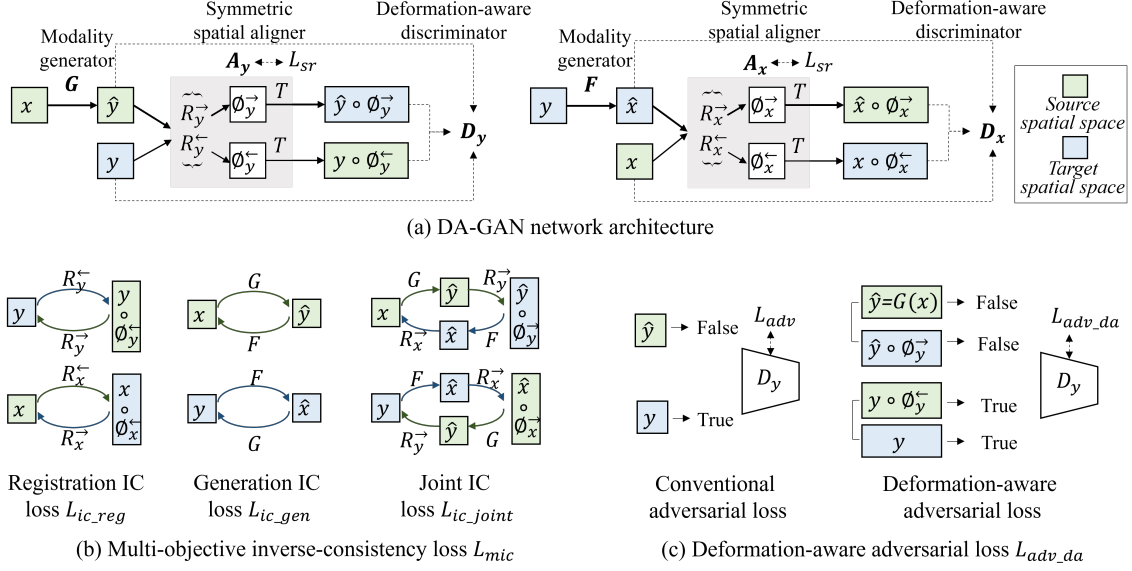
Modality generator
$G$
$x$
$\hat{y}$
$y$
Symmetric spatial aligner
$A_y$ $L_{sr}$
$\widetilde{R}_y^{\rightarrow}$
$\widetilde{R}_y^{\leftarrow}$
$\emptyset_y^{\rightarrow}$
$\emptyset_y^{\leftarrow}$
$T$
$T$
Deformation-aware discriminator
$\hat{y} \circ \emptyset_y^{\rightarrow}$
$y \circ \emptyset_y^{\leftarrow}$
$D_y$

Modality generator
$F$
$y$
$\hat{x}$
$x$
Symmetric spatial aligner
$A_x$ $L_{sr}$
$\widetilde{R}_x^{\rightarrow}$
$\widetilde{R}_x^{\leftarrow}$
$\emptyset_x^{\rightarrow}$
$\emptyset_x^{\leftarrow}$
$T$
$T$
Deformation-aware discriminator
$\hat{x} \circ \emptyset_x^{\rightarrow}$
$x \circ \emptyset_x^{\leftarrow}$
$D_x$

Source spatial space
Target spatial space

(a) DA-GAN network architecture

$R_y^{\leftarrow}$ $y$ $y \circ \emptyset_y^{\leftarrow}$ $R_y^{\rightarrow}$
$R_x^{\leftarrow}$ $x$ $x \circ \emptyset_x^{\leftarrow}$ $R_x^{\rightarrow}$
Registration IC loss $L_{ic\_reg}$

$G$ $x$ $\hat{y}$ $F$
$F$ $y$ $\hat{x}$ $G$
Generation IC loss $L_{ic\_gen}$

$G$ $x$ $\hat{y}$ $R_y^{\rightarrow}$ $\hat{y} \circ \emptyset_y^{\rightarrow}$ $R_x^{\rightarrow}$ $\hat{x}$ $F$
$F$ $y$ $\hat{x}$ $R_x^{\rightarrow}$ $\hat{x} \circ \emptyset_x^{\rightarrow}$ $R_y^{\rightarrow}$ $\hat{y}$ $G$
Joint IC loss $L_{ic\_joint}$

(b) Multi-objective inverse-consistency loss $L_{mic}$

$\hat{y}$ → False
$L_{adv}$
$D_y$
$y$ → True
Conventional adversarial loss

$\hat{y}$=$G(x)$ → False
$\hat{y} \circ \emptyset_y^{\rightarrow}$ → False
$y \circ \emptyset_y^{\leftarrow}$ → True
$y$ → True
$L_{adv\_da}$
$D_y$
Deformation-aware adversarial loss

(c) Deformation-aware adversarial loss $L_{adv\_da}$